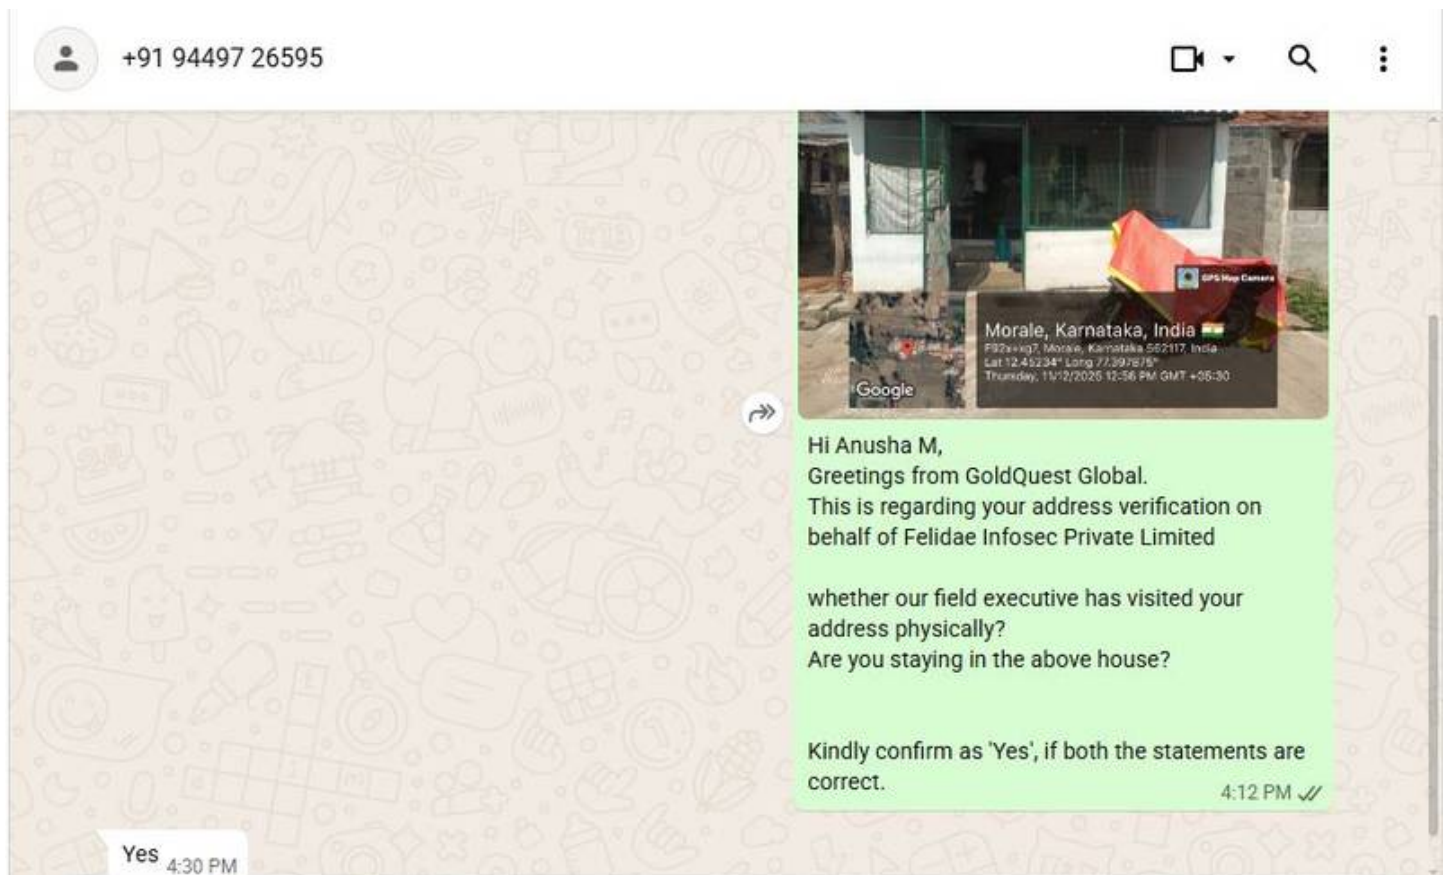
+91 94497 26595

GPS Map Camera
Morale, Karnataka, India
F92x+xg7, Morale, Karnataka 562117, India
Lat 12.45234° Long 77.397875°
Thursday, 11/12/2025 12:56 PM GMT +05:30
Google

Hi Anusha M,
Greetings from GoldQuest Global.
This is regarding your address verification on behalf of Felidae Infosec Private Limited

whether our field executive has visited your address physically?
Are you staying in the above house?

Kindly confirm as 'Yes', if both the statements are correct.
4:12 PM

Yes 4:30 PM